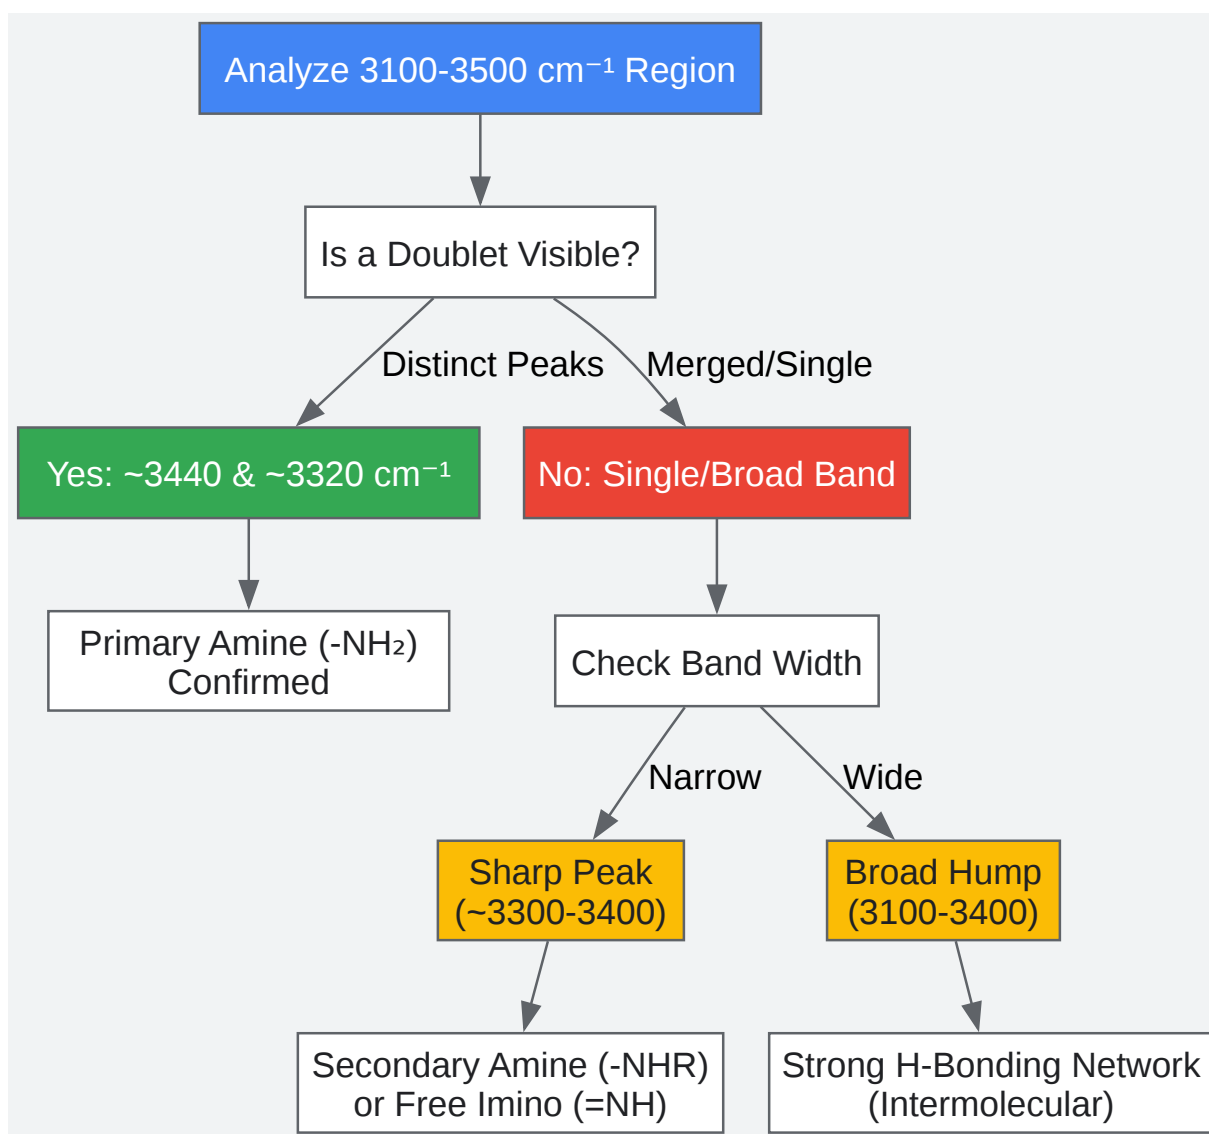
Analyze 3100-3500 cm$^{-1}$ Region

Is a Doublet Visible?

Distinct Peaks

Merged/Single

Yes: ~3440 & ~3320 cm$^{-1}$

No: Single/Broad Band

Primary Amine (-$NH_2$) Confirmed

Check Band Width

Narrow

Wide

Sharp Peak (~3300-3400)

Broad Hump (3100-3400)

Secondary Amine (-NHR) or Free Imino (=NH)

Strong H-Bonding Network (Intermolecular)